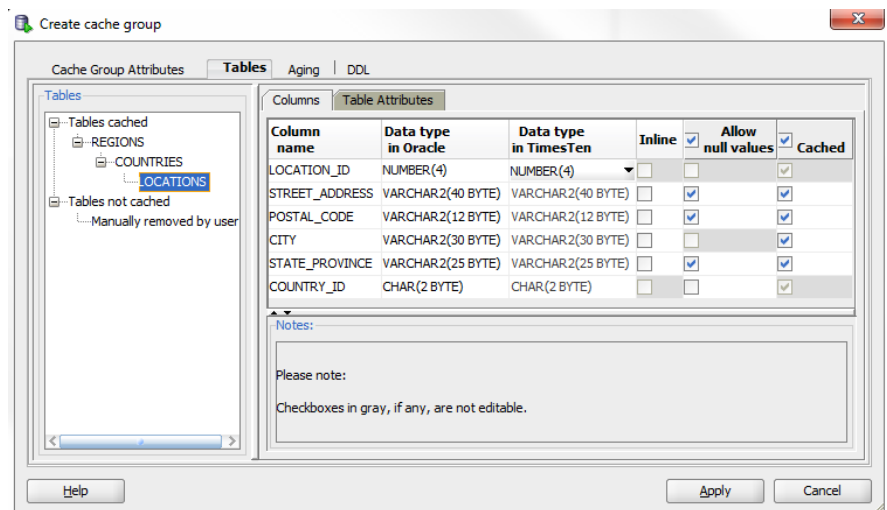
Create cache group

Cache Group Attributes | Tables | Aging | DDL

Tables

Tables cached
REGIONS
COUNTRIES
LOCATIONS
Tables not cached
Manually removed by user

Columns | Table Attributes

| Column name | Data type in Oracle | Data type in TimesTen | Inline | Allow null values | Cached |
|---|---|---|---|---|---|
| LOCATION_ID | NUMBER(4) | NUMBER(4) | | | |
| STREET_ADDRESS | VARCHAR2(40 BYTE) | VARCHAR2(40 BYTE) | | ✓ | ✓ |
| POSTAL_CODE | VARCHAR2(12 BYTE) | VARCHAR2(12 BYTE) | | ✓ | ✓ |
| CITY | VARCHAR2(30 BYTE) | VARCHAR2(30 BYTE) | | | ✓ |
| STATE_PROVINCE | VARCHAR2(25 BYTE) | VARCHAR2(25 BYTE) | | ✓ | ✓ |
| COUNTRY_ID | CHAR(2 BYTE) | CHAR(2 BYTE) | | | |

Notes:

Please note:

Checkboxes in gray, if any, are not editable.

Help

Apply | Cancel